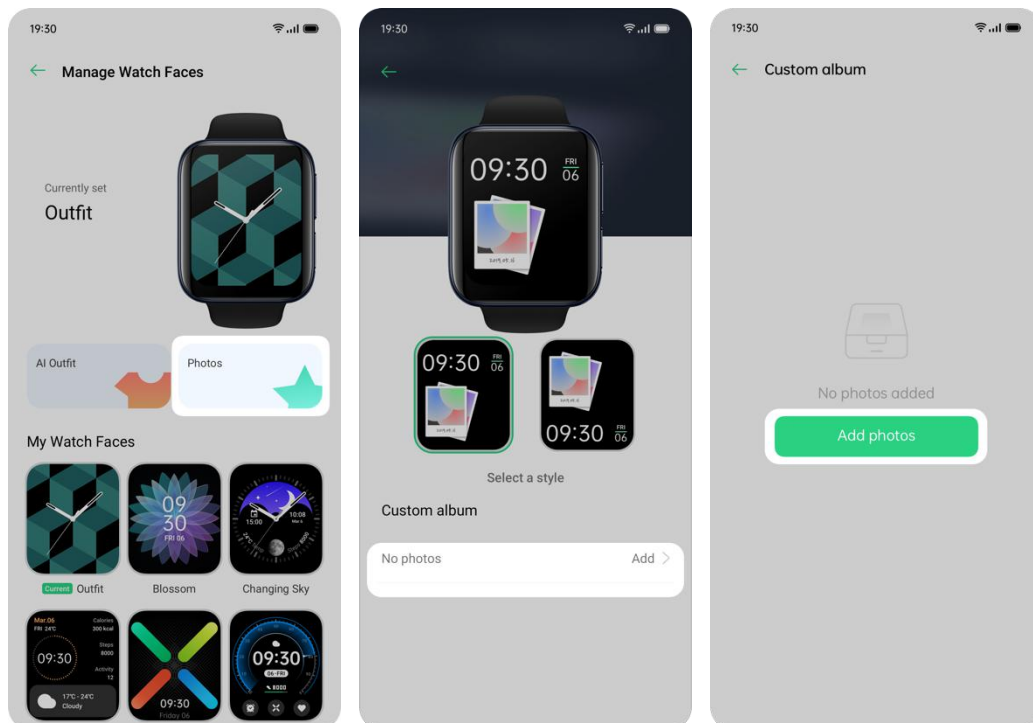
19:30

Manage Watch Faces

Currently set
Outfit

AI Outfit

Photos

My Watch Faces

09
30
FRI 06

15:00 10:08

Current Outfit

Blossom

Changing Sky

Mar.06
FRI 24°C
Calories 300 kcal
Steps 8000
Activity 12
09:30
17°C - 24°C
Cloudy

09:30
Friday 06

09:30
06-FRI
8000

19:30

09:30 FRI 06

09:30 06

09:30 06

Select a style

Custom album

No photos
Add

19:30

Custom album

No photos added

Add photos